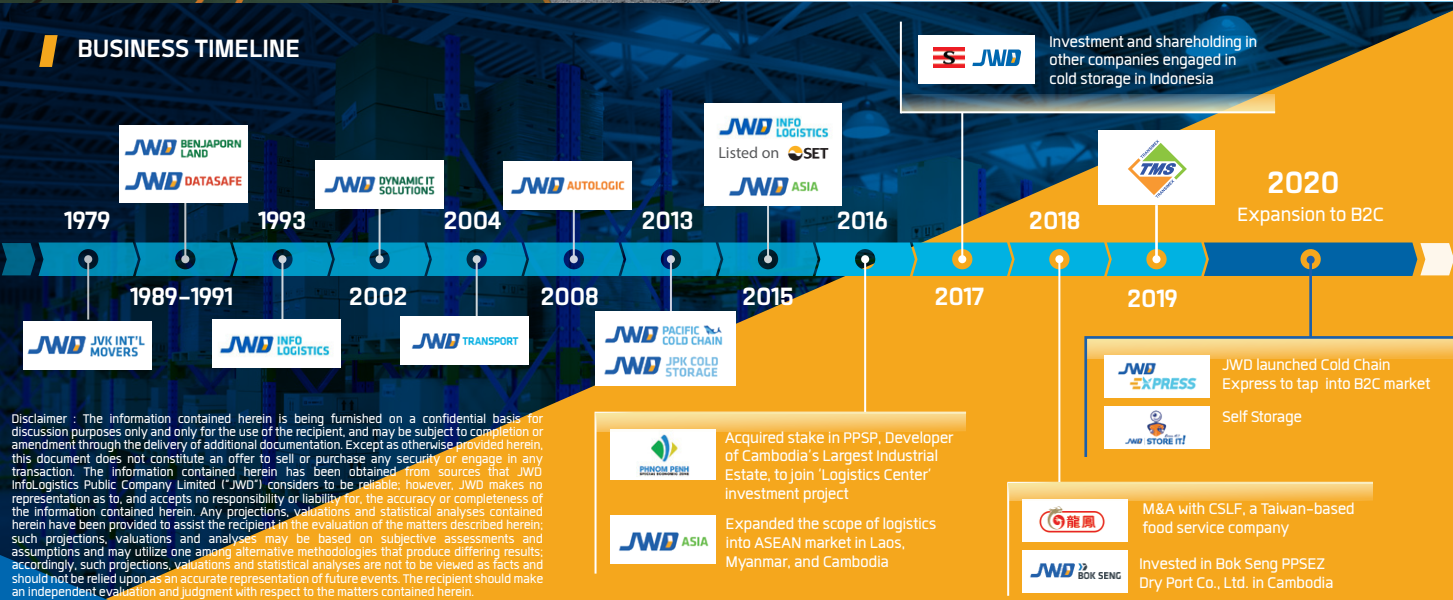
BUSINESS TIMELINE

S JWD
Investment and shareholding in other companies engaged in cold storage in Indonesia

JWD BENJAPORN LAND
JWD DATASAFE
JWD DYNAMIC IT SOLUTIONS
JWD AUTOLOGIC
JWD INFO LOGISTICS
Listed on SET
JWD ASIA
TMS

1979
1993
2004
2013
2016
2018
2020
Expansion to B2C

1989-1991
2002
2008
2015
2017
2019

JWD JVK INT'L MOVERS
JWD INFO LOGISTICS
JWD TRANSPORT
JWD PACIFIC COLD CHAIN
JWD JPK COLD STORAGE

JWD EXPRESS
JWD launched Cold Chain Express to tap into B2C market
JWD STORE IT!
Self Storage

PHNOM PENH SPECIAL ECONOMIC ZONE
Acquired stake in PPSP, Developer of Cambodia's Largest Industrial Estate, to join 'Logistics Center' investment project

JWD ASIA
Expanded the scope of logistics into ASEAN market in Laos, Myanmar, and Cambodia

龍鳳
M&A with CSLF, a Taiwan-based food service company

JWD BOK SENG
Invested in Bok Seng PPSEZ Dry Port Co., Ltd. in Cambodia

Disclaimer : The information contained herein is being furnished on a confidential basis for discussion purposes only and only for the use of the recipient, and may be subject to completion or amendment through the delivery of additional documentation. Except as otherwise provided herein, this document does not constitute an offer to sell or purchase any security or engage in any transaction. The information contained herein has been obtained from sources that JWD InfoLogistics Public Company Limited ("JWD") considers to be reliable; however, JWD makes no representation as to, and accepts no responsibility or liability for, the accuracy or completeness of the information contained herein. Any projections, valuations and statistical analyses contained herein have been provided to assist the recipient in the evaluation of the matters described herein; such projections, valuations and analyses may be based on subjective assessments and assumptions and may utilize one among alternative methodologies that produce differing results; accordingly, such projections, valuations and statistical analyses are not to be viewed as facts and should not be relied upon as an accurate representation of future events. The recipient should make an independent evaluation and judgment with respect to the matters contained herein.